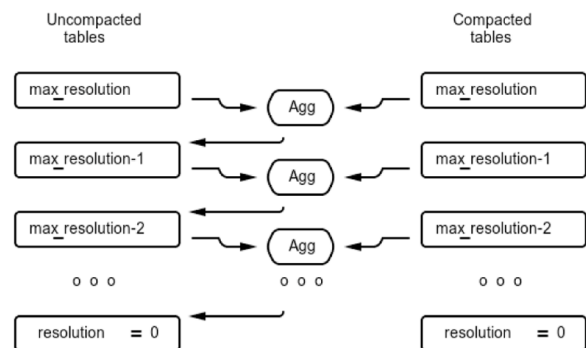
Uncompacted tables

Compacted tables

max_resolution

Agg

max_resolution

max_resolution-1

Agg

max_resolution-1

max_resolution-2

Agg

max_resolution-2

o o o

o o o

o o o

resolution = 0

resolution = 0